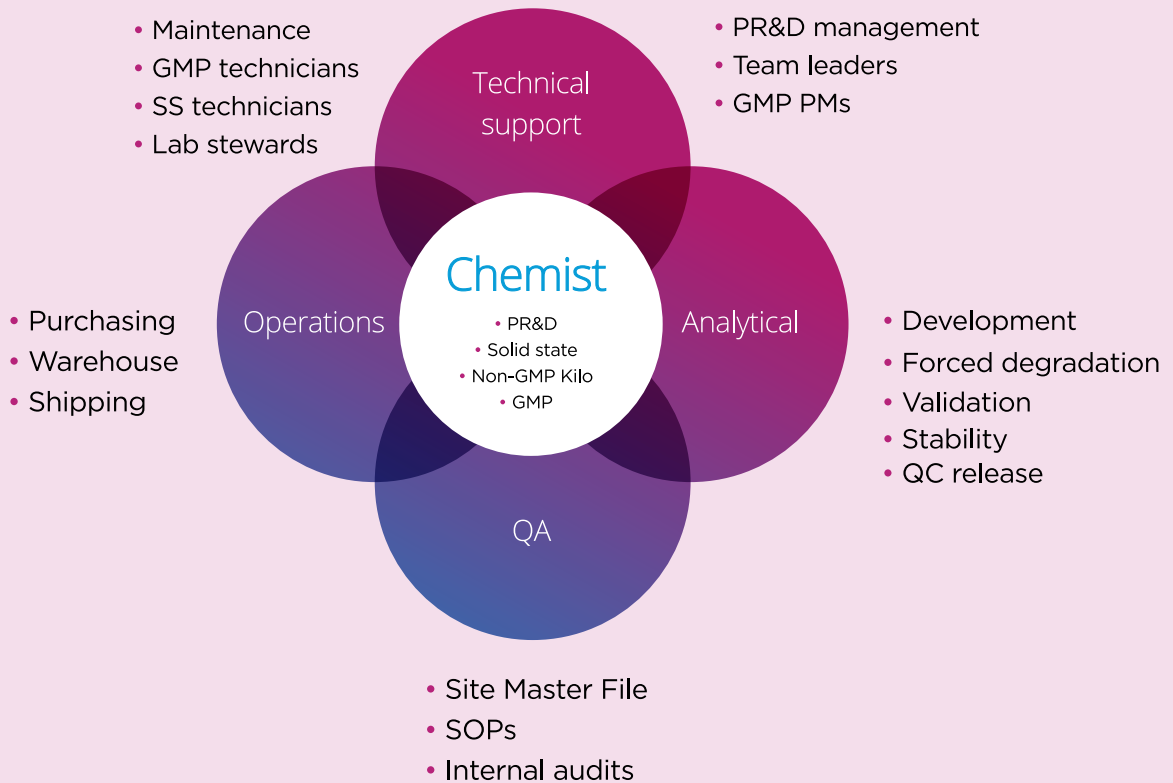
• Maintenance
• GMP technicians
• SS technicians
• Lab stewards

Technical support

• PR&D management
• Team leaders
• GMP PMs

• Purchasing
• Warehouse
• Shipping

Operations

Chemist
• PR&D
• Solid state
• Non-GMP Kilo
• GMP

Analytical

• Development
• Forced degradation
• Validation
• Stability
• QC release

QA

• Site Master File
• SOPs
• Internal audits